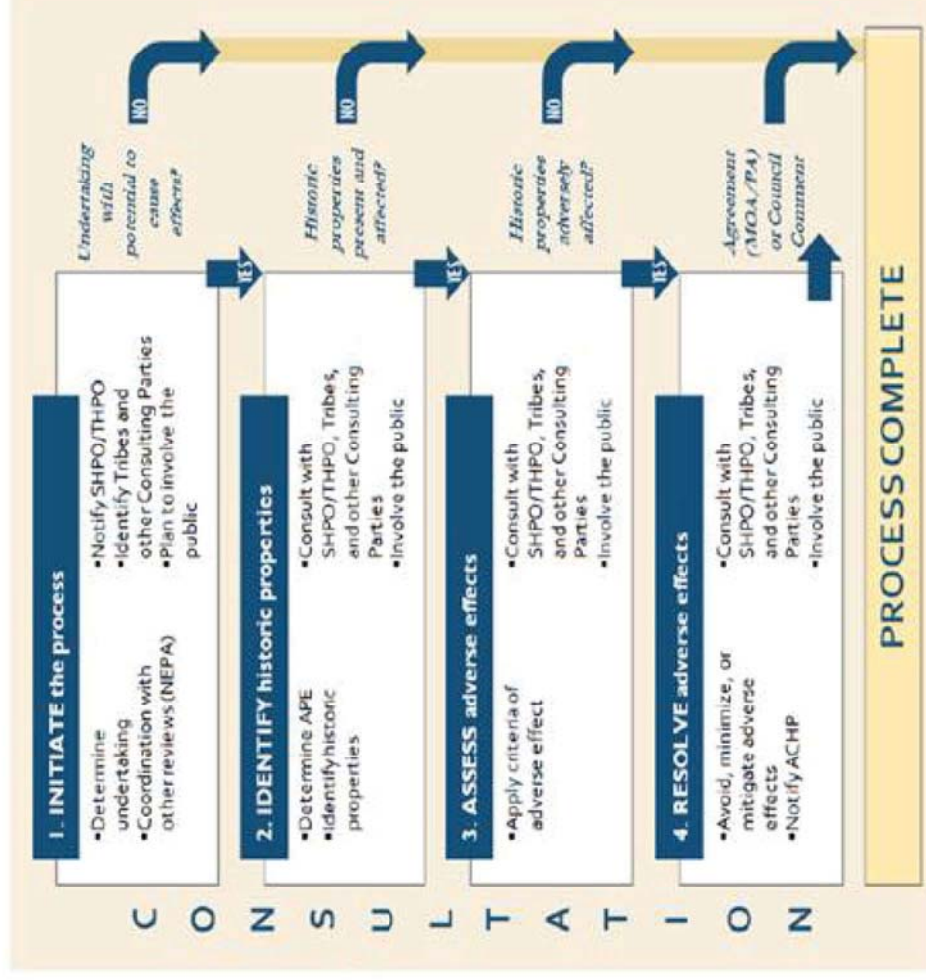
C O N S U L T A T I O N

1. INITIATE the process

•Determine undertaking
•Coordination with other reviews (NEPA)

•Notify SHPO/THPO
•Identify Tribes and other Consulting Parties
•Plan to involve the public

Undertaking with potential to cause effects?

NO

YES

2. IDENTIFY historic properties

•Determine APE
•Identify historic properties

•Consult with SHPO/THPO, Tribes, and other Consulting Parties
•Involve the public

Historic properties present and affected?

NO

YES

3. ASSESS adverse effects

•Apply criteria of adverse effect

•Consult with SHPO/THPO, Tribes, and other Consulting Parties
•Involve the public

Historic properties adversely affected?

NO

YES

4. RESOLVE adverse effects

•Avoid, minimize, or mitigate adverse effects
•Notify ACHP

•Consult with SHPO/THPO, Tribes, and other Consulting Parties
•Involve the public

Agreement (MOA/PA) or Council Comment

PROCESS COMPLETE